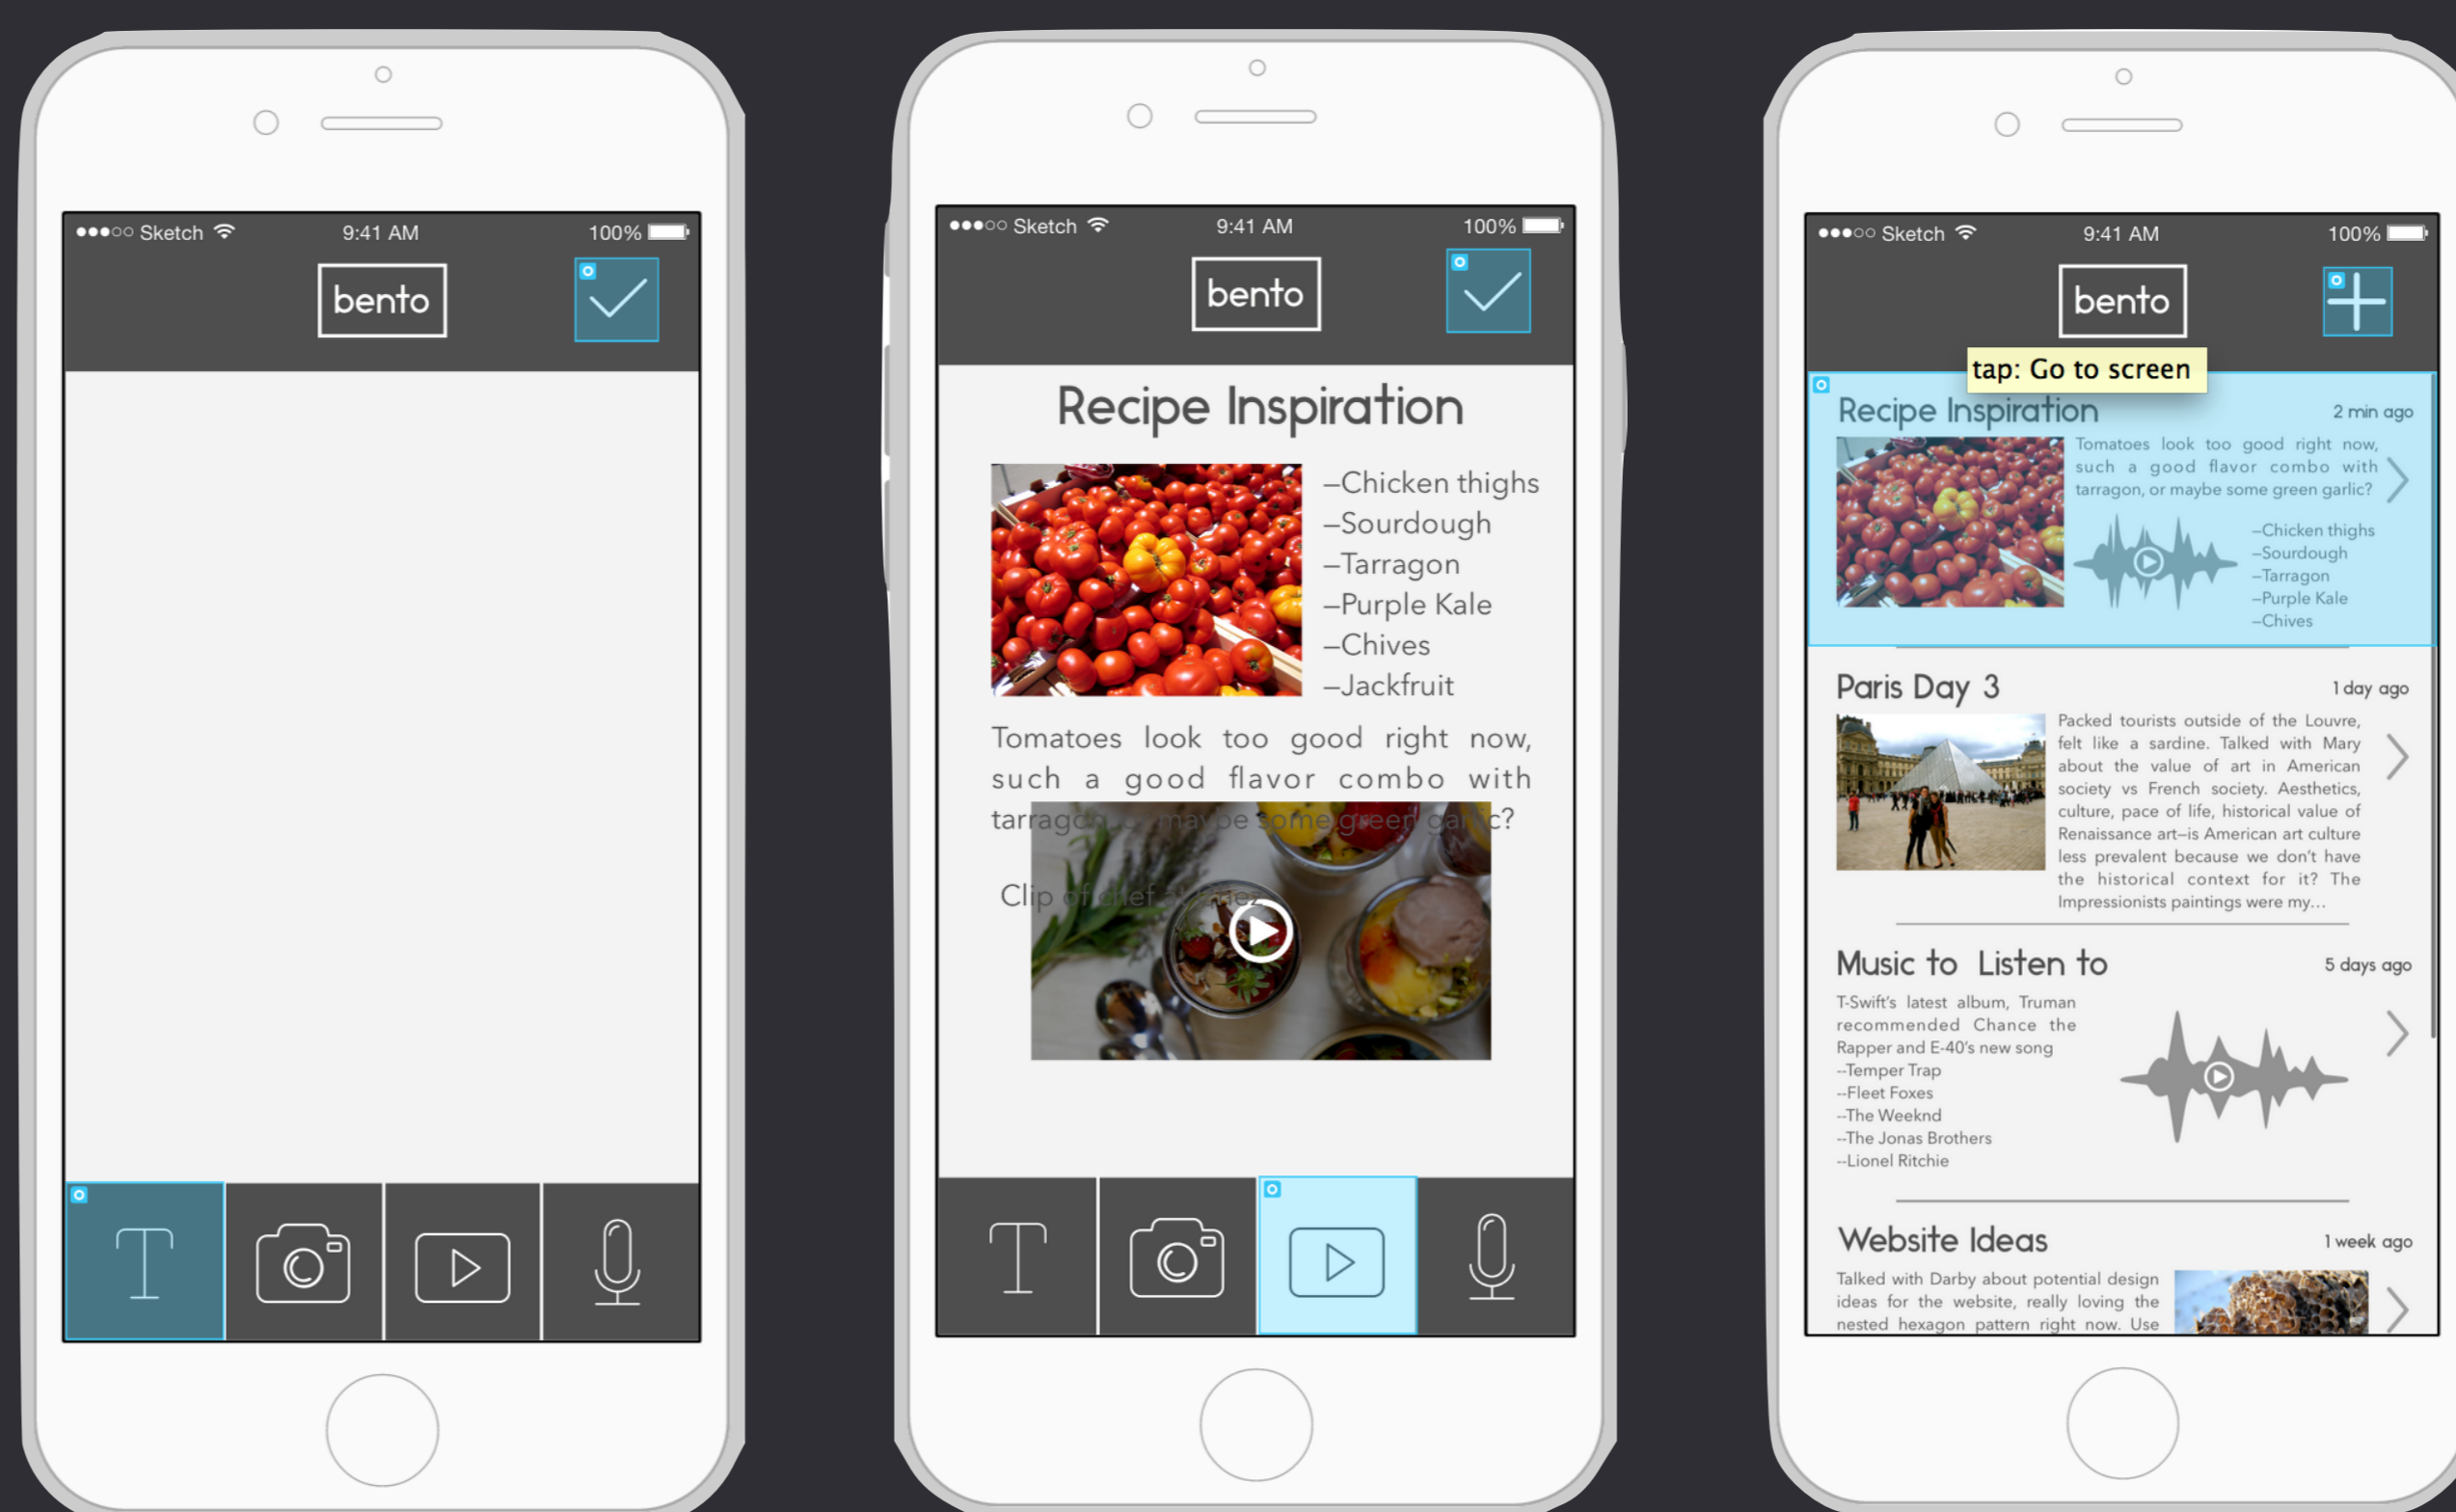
●●●○○ Sketch 9:41 AM 100%

bento

●●●○○ Sketch 9:41 AM 100%

bento

Recipe Inspiration

–Chicken thighs
–Sourdough
–Tarragon
–Purple Kale
–Chives
–Jackfruit

Tomatoes look too good right now, such a good flavor combo with tarragon, or maybe some green garlic?

Clip of chef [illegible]

●●●○○ Sketch 9:41 AM 100%

bento

tap: Go to screen

Recipe Inspiration 2 min ago

Tomatoes look too good right now, such a good flavor combo with tarragon, or maybe some green garlic?

–Chicken thighs
–Sourdough
–Tarragon
–Purple Kale
–Chives

Paris Day 3 1 day ago

Packed tourists outside of the Louvre, felt like a sardine. Talked with Mary about the value of art in American society vs French society. Aesthetics, culture, pace of life, historical value of Renaissance art–is American art culture less prevalent because we don't have the historical context for it? The Impressionists paintings were my...

Music to Listen to 5 days ago

T-Swift's latest album, Truman recommended Chance the Rapper and E-40's new song
--Temper Trap
--Fleet Foxes
--The Weeknd
--The Jonas Brothers
--Lionel Ritchie

Website Ideas 1 week ago

Talked with Darby about potential design ideas for the website, really loving the nested hexagon pattern right now. Use